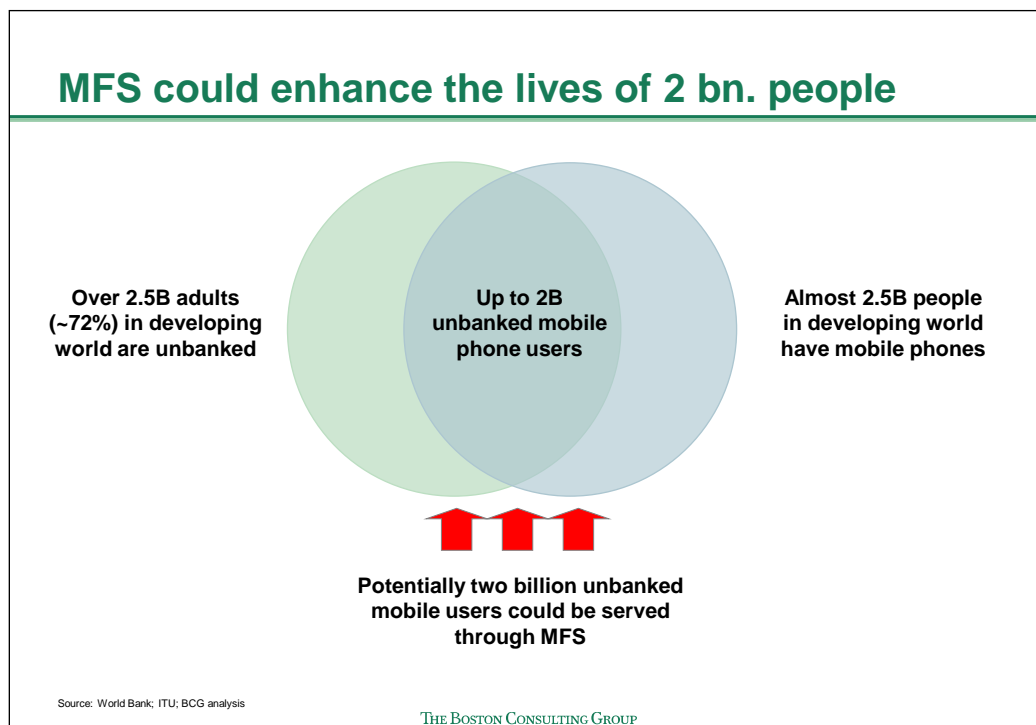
MFS could enhance the lives of 2 bn. people

Over 2.5B adults (~72%) in developing world are unbanked

Up to 2B unbanked mobile phone users

Almost 2.5B people in developing world have mobile phones

Potentially two billion unbanked mobile users could be served through MFS

Source: World Bank; ITU; BCG analysis

THE BOSTON CONSULTING GROUP